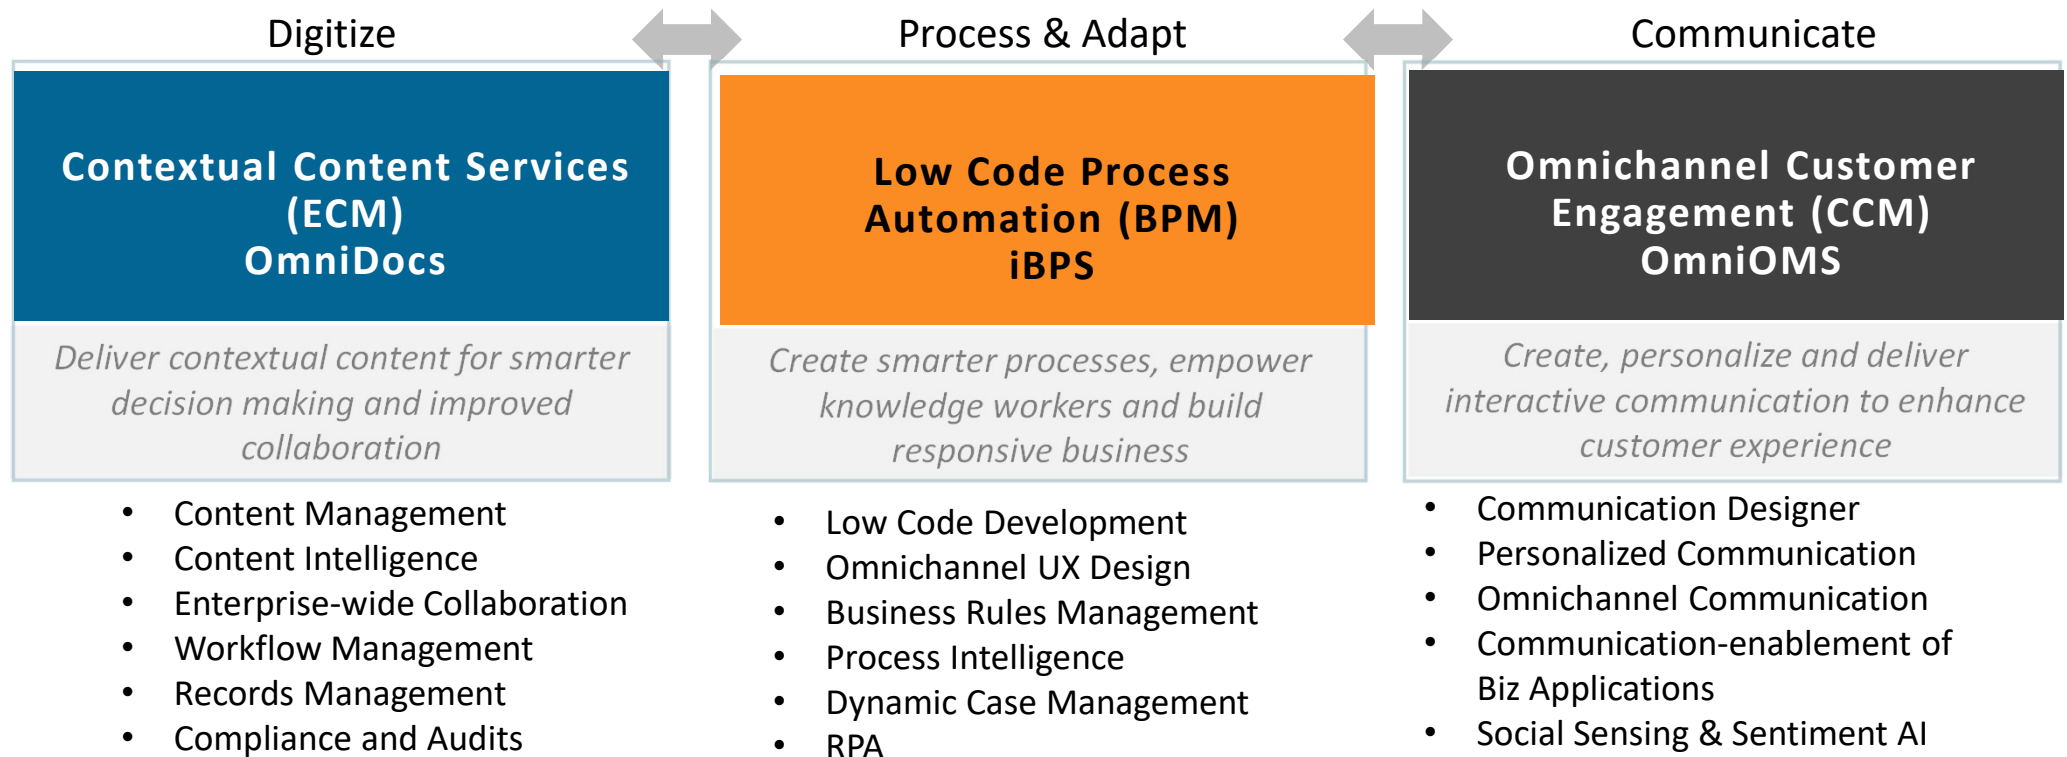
Digitize

Contextual Content Services (ECM) OmniDocs

Deliver contextual content for smarter decision making and improved collaboration

- Content Management
- Content Intelligence
- Enterprise-wide Collaboration
- Workflow Management
- Records Management
- Compliance and Audits

Process & Adapt

Low Code Process Automation (BPM) iBPS

Create smarter processes, empower knowledge workers and build responsive business

- Low Code Development
- Omnichannel UX Design
- Business Rules Management
- Process Intelligence
- Dynamic Case Management
- RPA

Communicate

Omnichannel Customer Engagement (CCM) OmniOMS

Create, personalize and deliver interactive communication to enhance customer experience

- Communication Designer
- Personalized Communication
- Omnichannel Communication
- Communication-enablement of Biz Applications
- Social Sensing & Sentiment AI